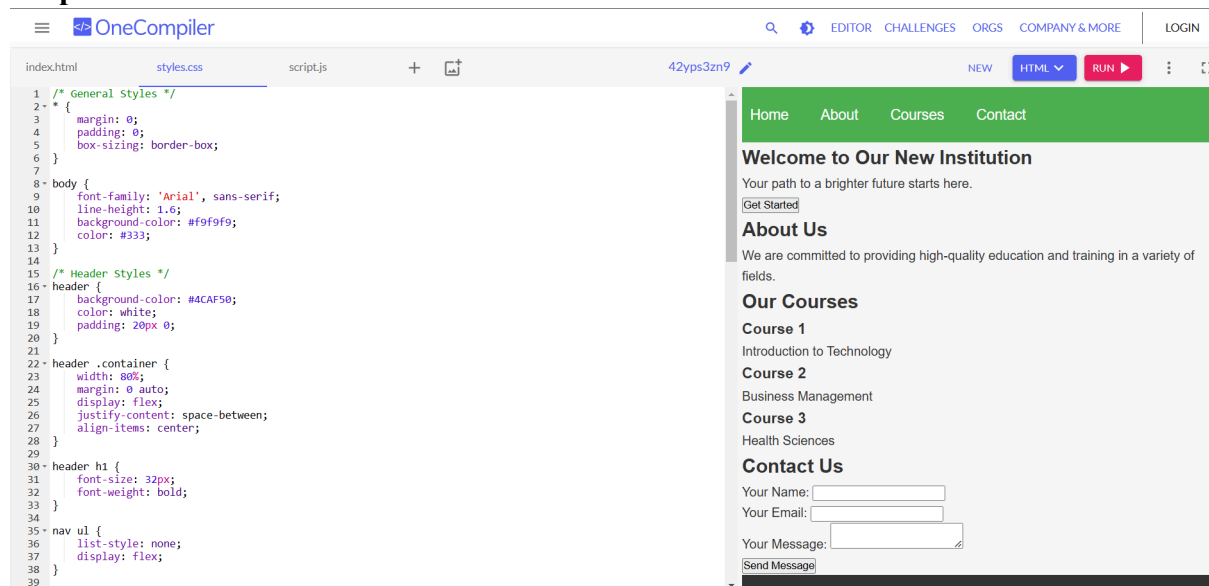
OneCompiler

EDITOR CHALLENGES ORGS COMPANY & MORE LOGIN

index.html styles.css script.js + 42yps3zn9 NEW HTML RUN

1 /* General Styles */
2 * {
3 margin: 0;
4 padding: 0;
5 box-sizing: border-box;
6 }
7
8 body {
9 font-family: 'Arial', sans-serif;
10 line-height: 1.6;
11 background-color: #f9f9f9;
12 color: #333;
13 }
14
15 /* Header Styles */
16 header {
17 background-color: #4CAF50;
18 color: white;
19 padding: 20px 0;
20 }
21
22 header .container {
23 width: 80%;
24 margin: 0 auto;
25 display: flex;
26 justify-content: space-between;
27 align-items: center;
28 }
29
30 header h1 {
31 font-size: 32px;
32 font-weight: bold;
33 }
34
35 nav ul {
36 list-style: none;
37 display: flex;
38 }
39

Home About Courses Contact

Welcome to Our New Institution

Your path to a brighter future starts here.

Get Started

About Us

We are committed to providing high-quality education and training in a variety of fields.

Our Courses

Course 1

Introduction to Technology

Course 2

Business Management

Course 3

Health Sciences

Contact Us

Your Name:

Your Email:

Your Message:

Send Message